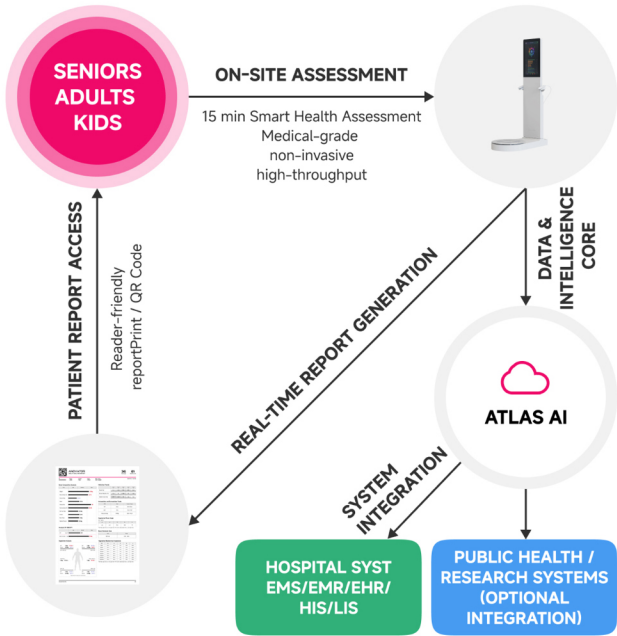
SENIORS
ADULTS
KIDS

ON-SITE ASSESSMENT

15 min Smart Health Assessment
Medical-grade
non-invasive
high-throughput

DATA & INTELLIGENCE CORE

ATLAS AI

REAL-TIME REPORT GENERATION

PATIENT REPORT ACCESS

Reader-friendly reportPrint / QR Code

SYSTEM INTEGRATION

HOSPITAL SYST EMS/EMR/EHR/ HIS/LIS

PUBLIC HEALTH / RESEARCH SYSTEMS (OPTIONAL INTEGRATION)